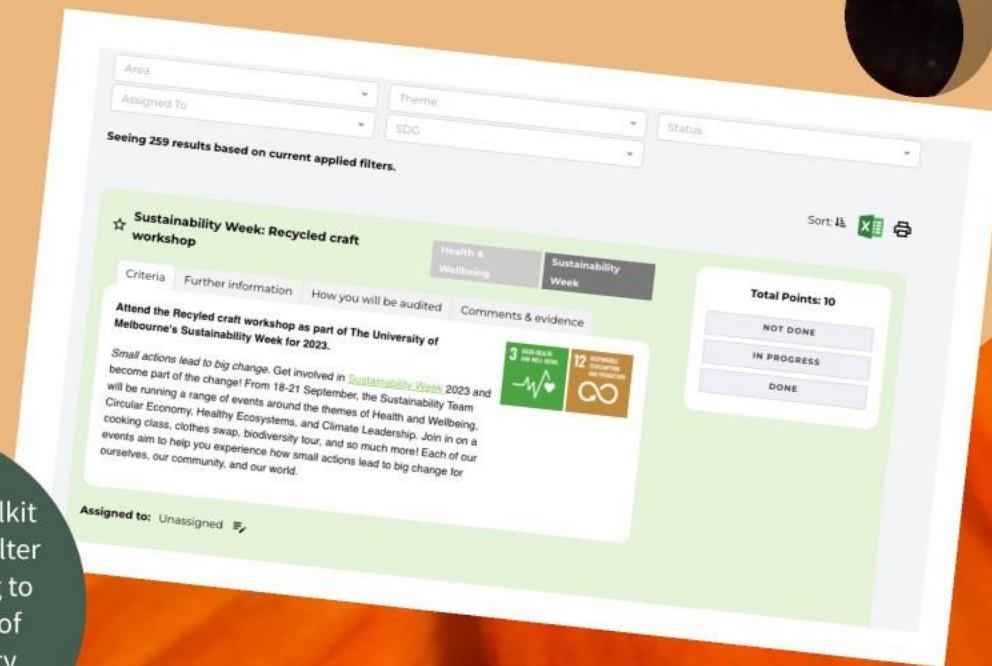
Area

Assigned To

Theme

SDG

Status

Seeing 259 results based on current applied filters.

☆ Sustainability Week: Recycled craft workshop

Health & Wellbeing

Sustainability Week

Sort:

Criteria

Further information

How you will be audited

Comments & evidence

Attend the Recyled craft workshop as part of The University of Melbourne's Sustainability Week for 2023.

Small actions lead to big change. Get involved in Sustainability Week 2023 and become part of the change! From 18-21 September, the Sustainability Team will be running a range of events around the themes of Health and Wellbeing, Circular Economy, Healthy Ecosystems, and Climate Leadership. Join in on a cooking class, clothes swap, biodiversity tour, and so much more! Each of our events aim to help you experience how small actions lead to big change for ourselves, our community, and our world.

3 GOOD HEALTH AND WELL-BEING

12 RESPONSIBLE CONSUMPTION AND PRODUCTION

Total Points: 10

NOT DONE

IN PROGRESS

DONE

Assigned to: Unassigned

lkit
lter
to
of
y